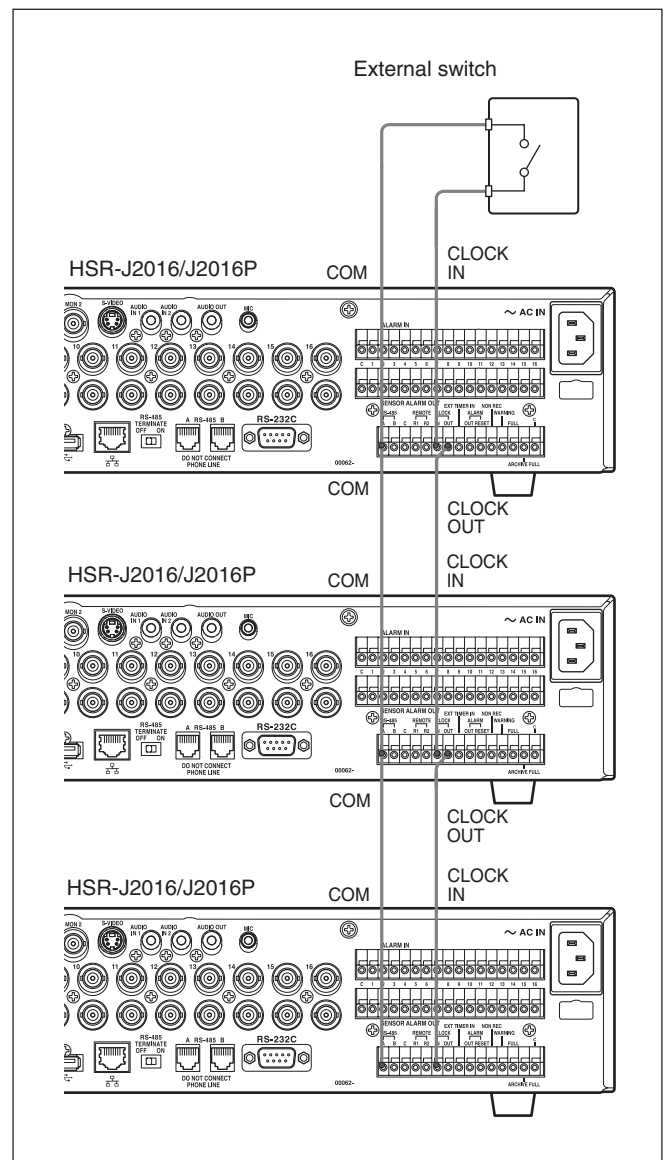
External switch

HSR-J2016/J2016P

COM

CLOCK IN

MON 2 S-VIDEO AUDIO IN 1 AUDIO IN 2 AUDIO OUT MIC

10 11 12 13 14 15 16

RS-485 TERMINATE OFF ON

A RS-485 B

DO NOT CONNECT PHONE LINE

RS-232C

00062-

ALARM IN

C 1 2 3 4 5 6 7 8 9 10 11 12 13 14 15 16

SENSOR ALARM OUT

RS-485 A B C

REMOTE R1 R2

CLOCK IN OUT

EXT TIMER IN

ALARM OUT RESET

NON REC

WARNING

FULL

ARCHIVE FULL

~ AC IN

COM

CLOCK OUT

HSR-J2016/J2016P

COM

CLOCK IN

MON 2 S-VIDEO AUDIO IN 1 AUDIO IN 2 AUDIO OUT MIC

10 11 12 13 14 15 16

RS-485 TERMINATE OFF ON

A RS-485 B

DO NOT CONNECT PHONE LINE

RS-232C

00062-

ALARM IN

C 1 2 3 4 5 6 7 8 9 10 11 12 13 14 15 16

SENSOR ALARM OUT

RS-485 A B C

REMOTE R1 R2

CLOCK IN OUT

EXT TIMER IN

ALARM OUT RESET

NON REC

WARNING

FULL

ARCHIVE FULL

~ AC IN

COM

CLOCK OUT

HSR-J2016/J2016P

COM

CLOCK IN

MON 2 S-VIDEO AUDIO IN 1 AUDIO IN 2 AUDIO OUT MIC

10 11 12 13 14 15 16

RS-485 TERMINATE OFF ON

A RS-485 B

DO NOT CONNECT PHONE LINE

RS-232C

00062-

ALARM IN

C 1 2 3 4 5 6 7 8 9 10 11 12 13 14 15 16

SENSOR ALARM OUT

RS-485 A B C

REMOTE R1 R2

CLOCK IN OUT

EXT TIMER IN

ALARM OUT RESET

NON REC

WARNING

FULL

ARCHIVE FULL

~ AC IN